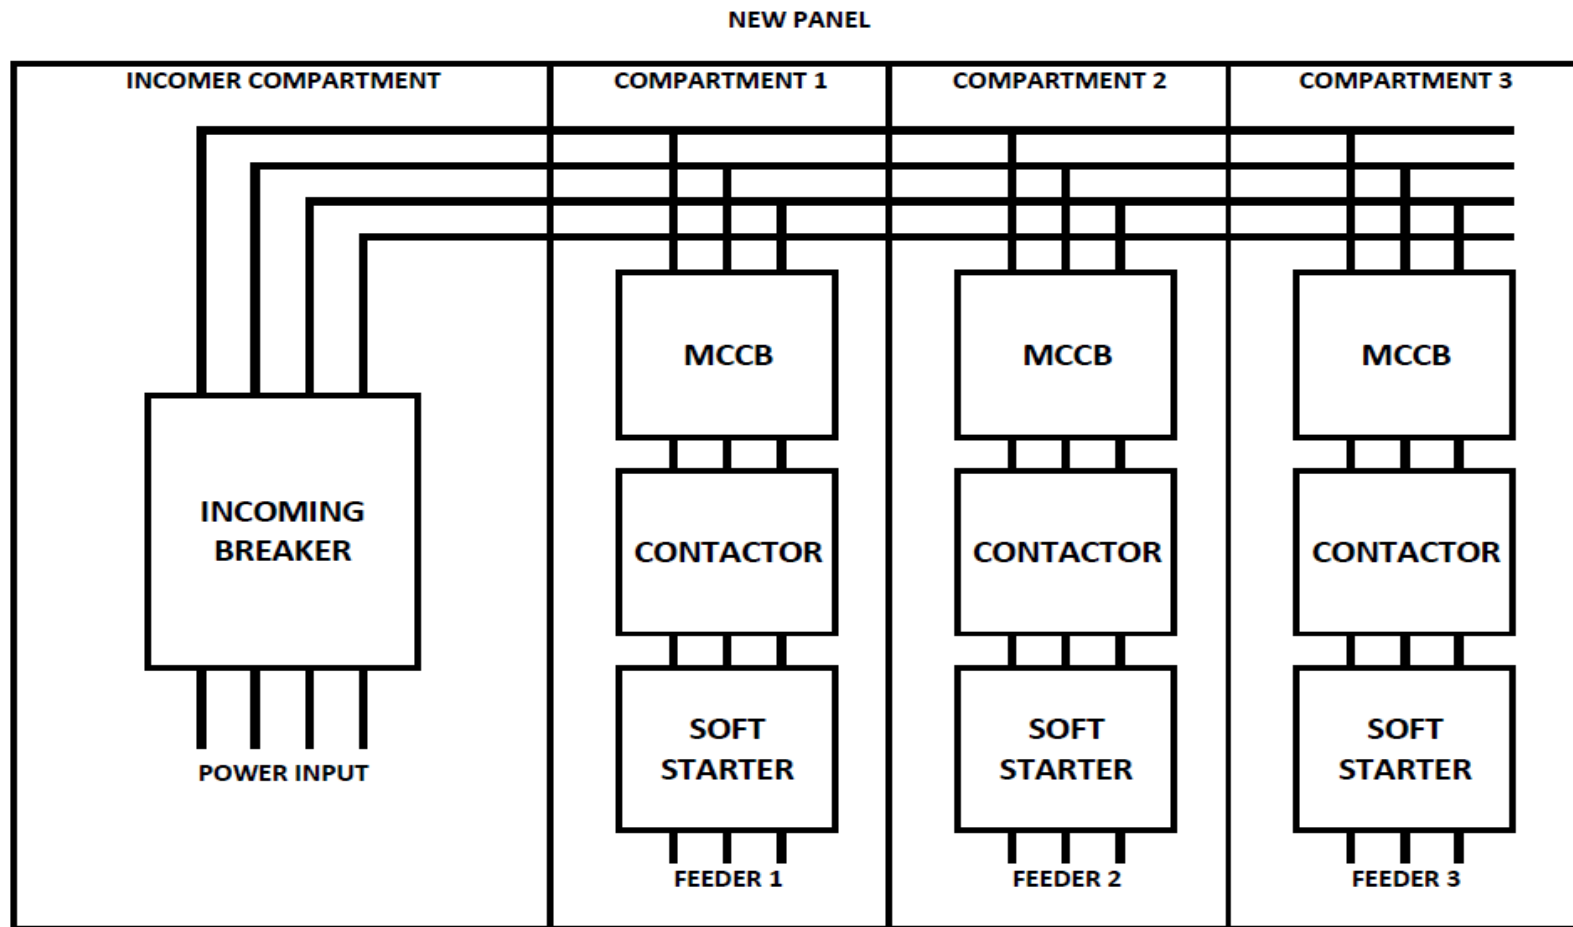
NEW PANEL

INCOMER COMPARTMENT

COMPARTMENT 1

COMPARTMENT 2

COMPARTMENT 3

INCOMING BREAKER

POWER INPUT

MCCB

CONTACTOR

SOFT STARTER

FEEDER 1

MCCB

CONTACTOR

SOFT STARTER

FEEDER 2

MCCB

CONTACTOR

SOFT STARTER

FEEDER 3